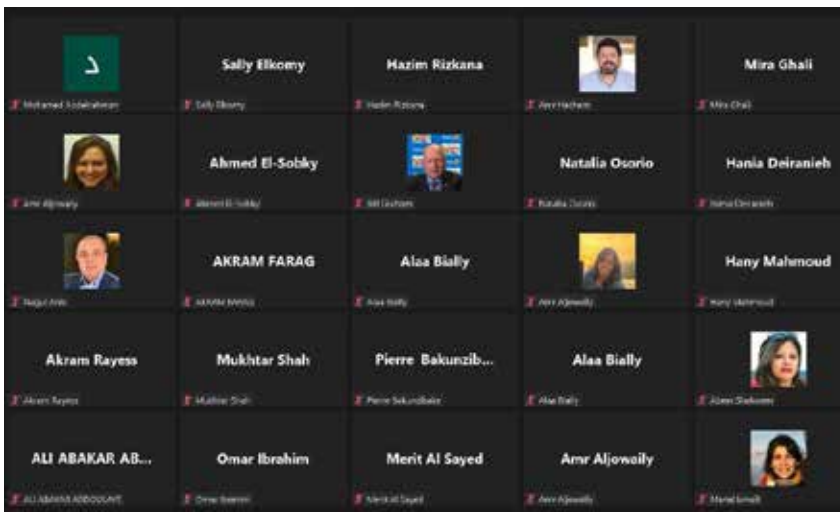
د
Mohamed Abdelrahman

Sally Elkomy
Sally Elkomy

Hazim Rizkana
Hazim Rizkana

Amr Hachem

Mira Ghali
Mira Ghali

Amr Aljowaily

Ahmed El-Sobky
Ahmed El-Sobky

Bill Durham

Natalia Osorio
Natalia Osorio

Hania Deiranieh
Hania Deiranieh

Nagui Amin

AKRAM FARAG
AKRAM FARAG

Alaa Bially
Alaa Bially

Amr Aljowaily

Hany Mahmoud
Hany Mahmoud

Akram Rayess
Akram Rayess

Mukhtar Shah
Mukhtar Shah

Pierre Bakunzib...
Pierre Bakunzibake

Alaa Bially
Alaa Bially

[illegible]

ALI ABAKAR AB...
ALI ABAKAR ABDOULAYE

Omar Ibrahim
Omar Ibrahim

Merit Al Sayed
Merit Al Sayed

Amr Aljowaily
Amr Aljowaily

Manal Ismail